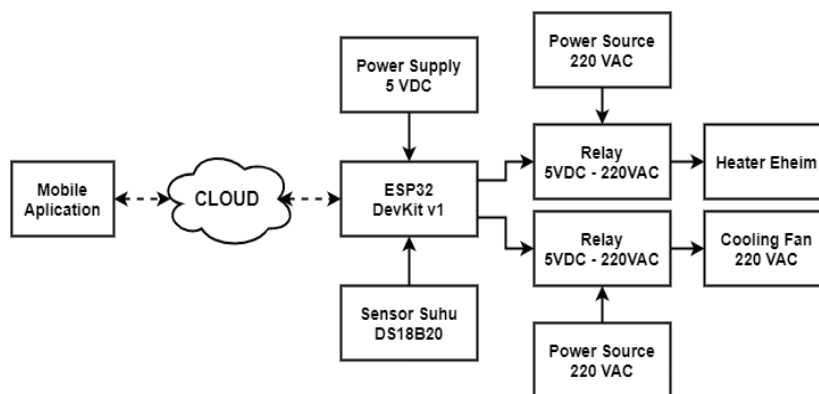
Power Source
220 VAC

Power Supply
5 VDC

Mobile
Aplication

CLOUD

ESP32
DevKit v1

Relay
5VDC - 220VAC

Heater Eheim

Relay
5VDC - 220VAC

Cooling Fan
220 VAC

Sensor Suhu
DS18B20

Power Source
220 VAC